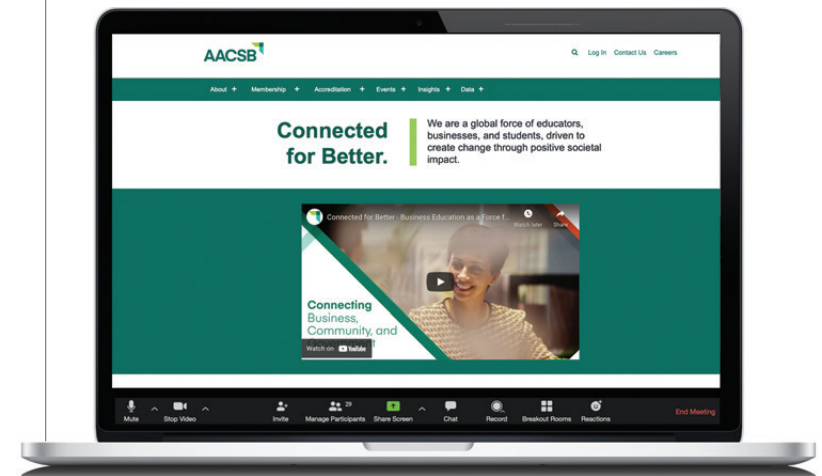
AACSB

Log In Contact Us Careers

About + Membership + Accreditation + Events + Insights + Data +

Connected for Better.

We are a global force of educators, businesses, and students, driven to create change through positive societal impact.

Connected for Better - Business Education as a Force f...

Watch later Share

Connecting Business, Community, and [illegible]

Watch on YouTube

Mute Stop Video Invite Manage Participants 29 Share Screen Chat Record Breakout Rooms Reactions End Meeting